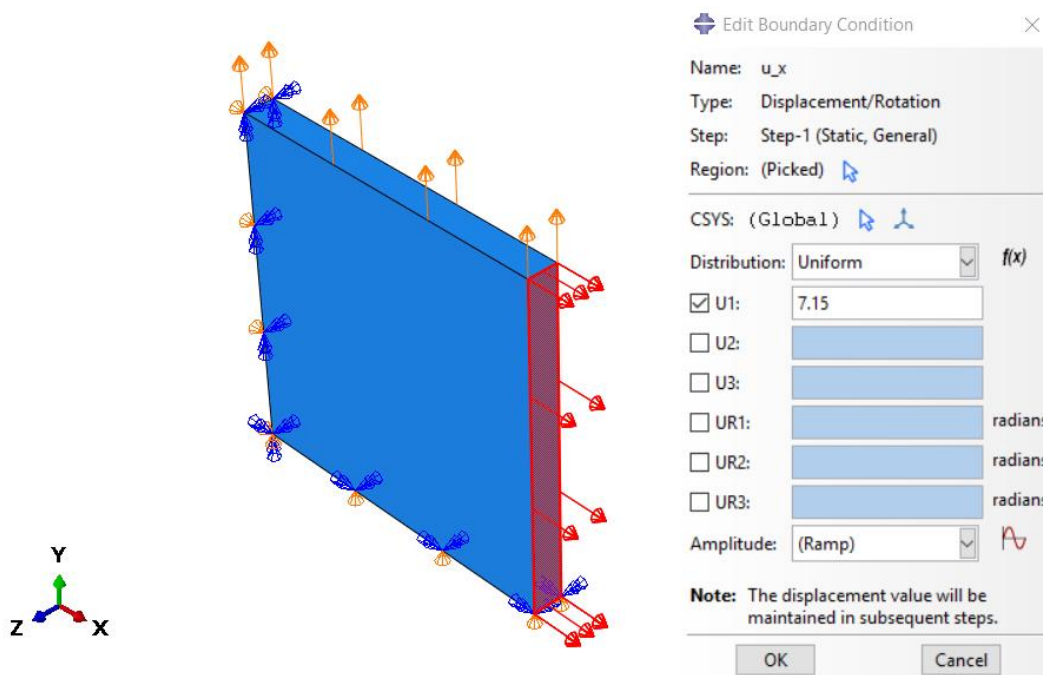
Y
Z
X

Edit Boundary Condition

Name: u_x
Type: Displacement/Rotation
Step: Step-1 (Static, General)
Region: (Picked)

CSYS: (Global)

Distribution: Uniform
f(x)

U1: 7.15
U2:
U3:
UR1: radians
UR2: radians
UR3: radians

Amplitude: (Ramp)

Note: The displacement value will be maintained in subsequent steps.

OK
Cancel